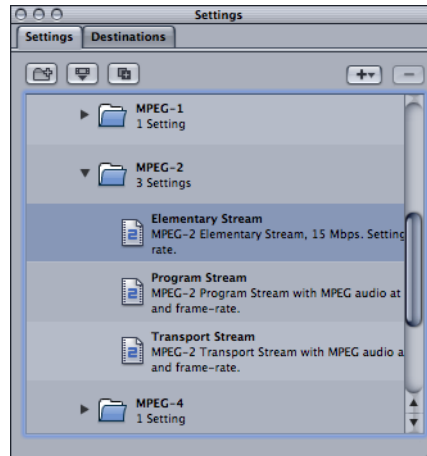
Settings

Settings | Destinations

MPEG-1
1 Setting

MPEG-2
3 Settings

Elementary Stream
MPEG-2 Elementary Stream, 15 Mbps. Setting rate.

Program Stream
MPEG-2 Program Stream with MPEG audio at and frame-rate.

Transport Stream
MPEG-2 Transport Stream with MPEG audio a and frame-rate.

MPEG-4
1 Setting